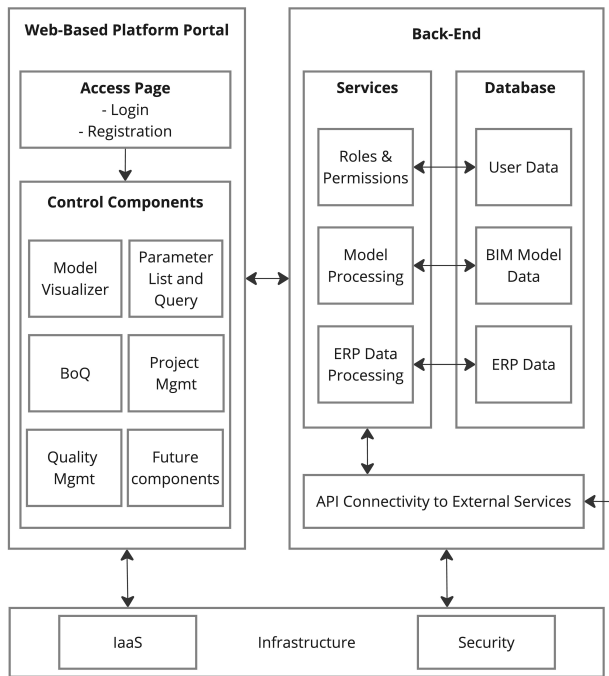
Web-Based Platform Portal

Access Page
- Login
- Registration

Control Components

Model Visualizer

Parameter List and Query

BoQ

Project Mgmt

Quality Mgmt

Future components

Back-End

Services

Roles & Permissions

Model Processing

ERP Data Processing

Database

User Data

BIM Model Data

ERP Data

API Connectivity to External Services

IaaS

Infrastructure

Security